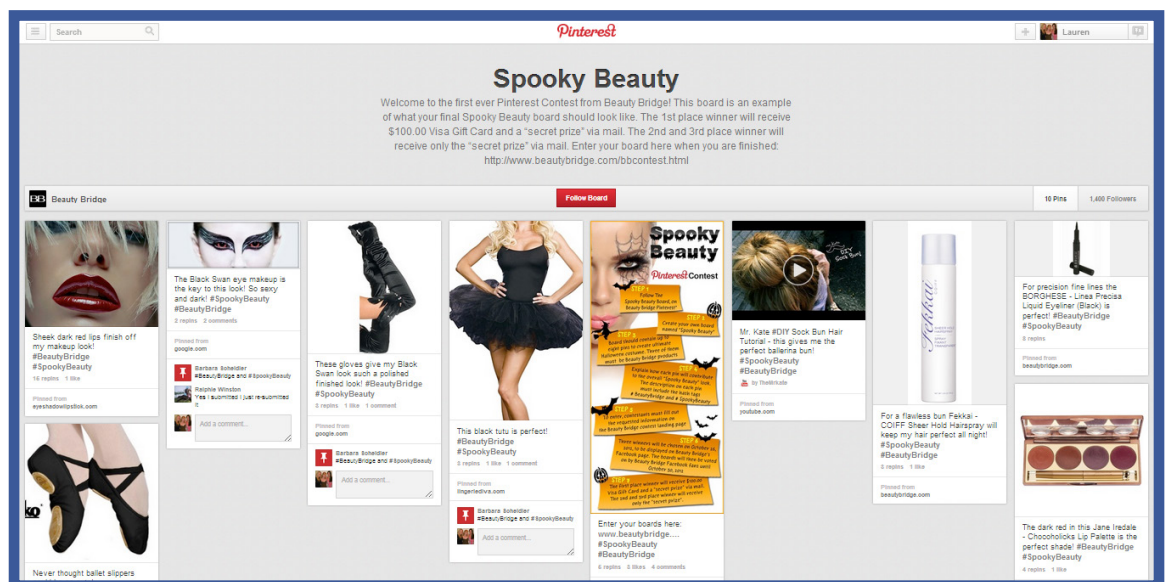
Search

Pinterest

Lauren

Spooky Beauty

Welcome to the first ever Pinterest Contest from Beauty Bridge! This board is an example of what your final Spooky Beauty board should look like. The 1st place winner will receive $100.00 Visa Gift Card and a "secret prize" via mail. The 2nd and 3rd place winner will receive only the "secret prize" via mail. Enter your board here when you are finished: http://www.beautybridge.com/bbcontest.html

Beauty Bridge

Follow Board

10 Pins

1,400 Followers

Sheek dark red lips finish off my makeup look! #BeautyBridge #SpookyBeauty

16 repins 1 like

Pinned from eyeshadowlipstick.com

Never thought ballet slippers

The Black Swan eye makeup is the key to this look! So sexy and dark! #SpookyBeauty #BeautyBridge

3 repins 2 comments

Pinned from google.com

Barbara Scheidler #BeautyBridge and #SpookyBeauty

Ralphie Winston Yes I submitted I just resubmitted it

Add a comment...

These gloves give my Black Swan look such a polished finished look! #BeautyBridge #SpookyBeauty

3 repins 1 like 1 comment

Pinned from google.com

Barbara Scheidler #BeautyBridge and #SpookyBeauty

Add a comment...

This black tutu is perfect! #BeautyBridge #SpookyBeauty

2 repins 1 like 1 comment

Pinned from lingeriediva.com

Barbara Scheidler #BeautyBridge and #SpookyBeauty

Add a comment...

Spooky Beauty Pinterest Contest

STEP 1 Follow The Spooky Beauty board on Beauty Bridge Pinterest!

STEP 2 Create your own board named "Spooky Beauty"

STEP 3 Board should contain up to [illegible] pins you to create ultimate Halloween costumes. Three of those must be Beauty Bridge products

STEP 4 Explain how each pin will contribute to the overall "Spooky Beauty" look. The description on each pin must include the hash tags #BeautyBridge & #SpookyBeauty

STEP 5 To enter, contestants must fill out the requested information on the Beauty Bridge contest landing page

STEP 6 Three winners will be chosen on October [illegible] to be displayed on Beauty Bridge's Facebook page. The boards will then be voted on by Beauty Bridge Facebook fans until October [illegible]

STEP 7 The first place winner will receive $100.00 Visa Gift Card and a "secret prize" via mail. The 2nd and 3rd place winners will receive only the "secret prize"

Enter your boards here: www.beautybridge.... #SpookyBeauty #BeautyBridge

6 repins 5 likes 4 comments

Mr. Kate #DIY Sock Bun Hair Tutorial - this gives me the perfect ballerina bun! #SpookyBeauty #BeautyBridge

by TheMrKate

Pinned from youtube.com

For a flawless bun Fekkai - COIFF Sheer Hold Hairspray will keep my hair perfect all night! #SpookyBeauty #BeautyBridge

5 repins 1 like

Pinned from beautybridge.com

For precision fine lines the BORGHESE - Linea Precisa Liquid Eyeliner (Black) is perfect! #BeautyBridge #SpookyBeauty

6 repins

Pinned from beautybridge.com

The dark red in this Jane Iredale - Chocoholicks Lip Palette is the perfect shade! #BeautyBridge #SpookyBeauty

4 repins 1 like